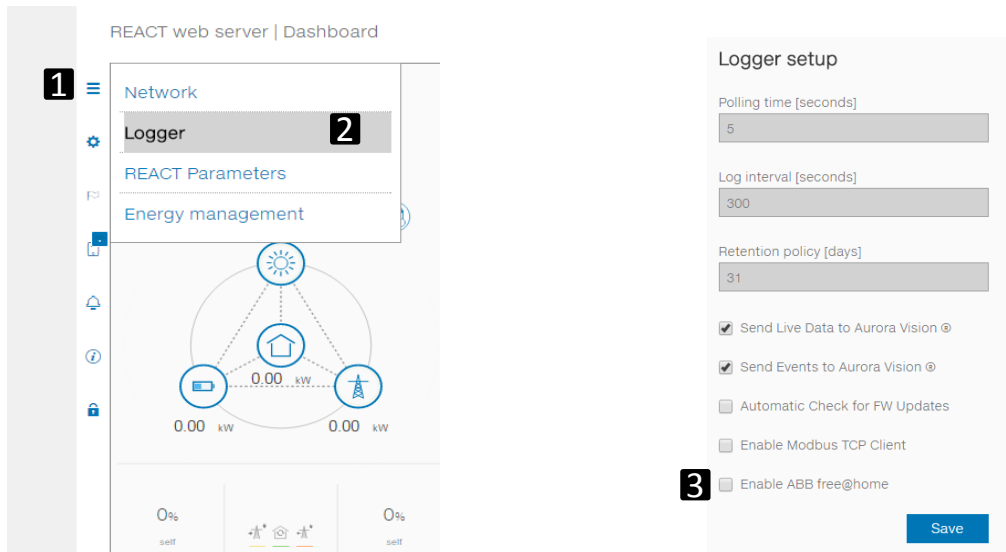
REACT web server | Dashboard

1

Network

Logger

2

REACT Parameters

Energy management

0.00 kW

0.00 kW

0.00 kW

0%
self

0%
self

Logger setup

Polling time [seconds]

5

Log interval [seconds]

300

Retention policy [days]

31

Send Live Data to Aurora Vision

Send Events to Aurora Vision

Automatic Check for FW Updates

Enable Modbus TCP Client

3

Enable ABB free@home

Save